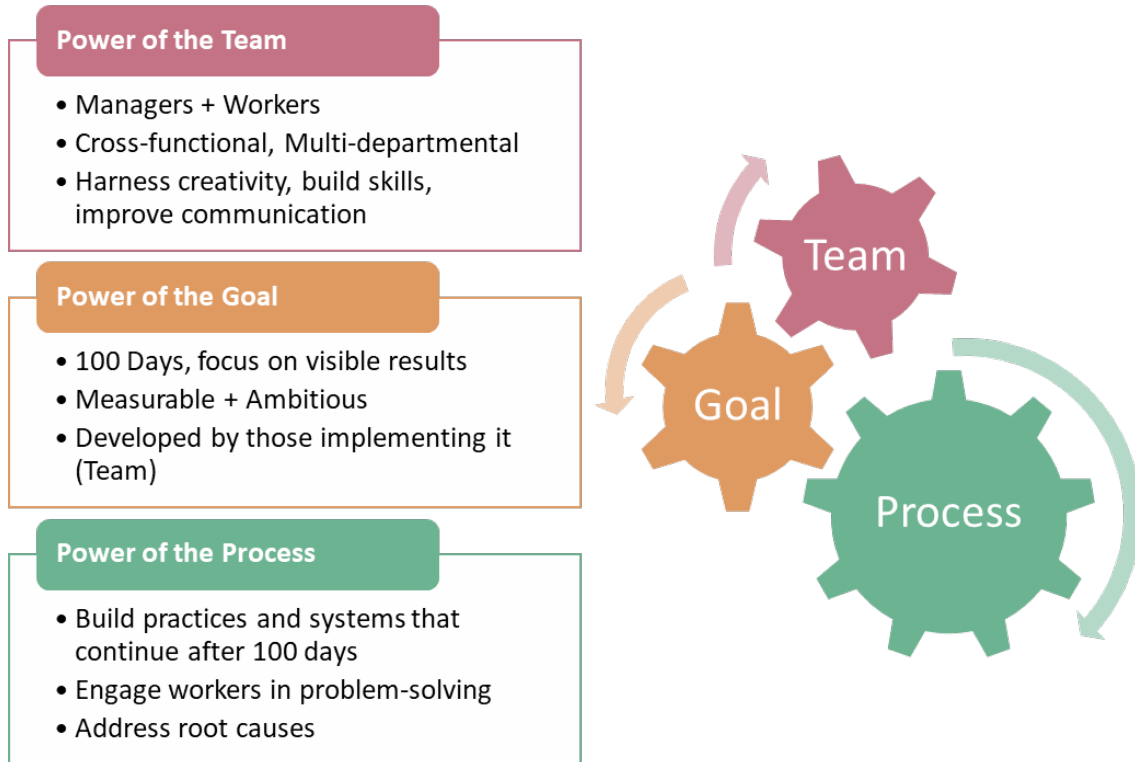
Power of the Team

• Managers + Workers
• Cross-functional, Multi-departmental
• Harness creativity, build skills, improve communication

Power of the Goal

• 100 Days, focus on visible results
• Measurable + Ambitious
• Developed by those implementing it (Team)

Power of the Process

• Build practices and systems that continue after 100 days
• Engage workers in problem-solving
• Address root causes

Team

Goal

Process